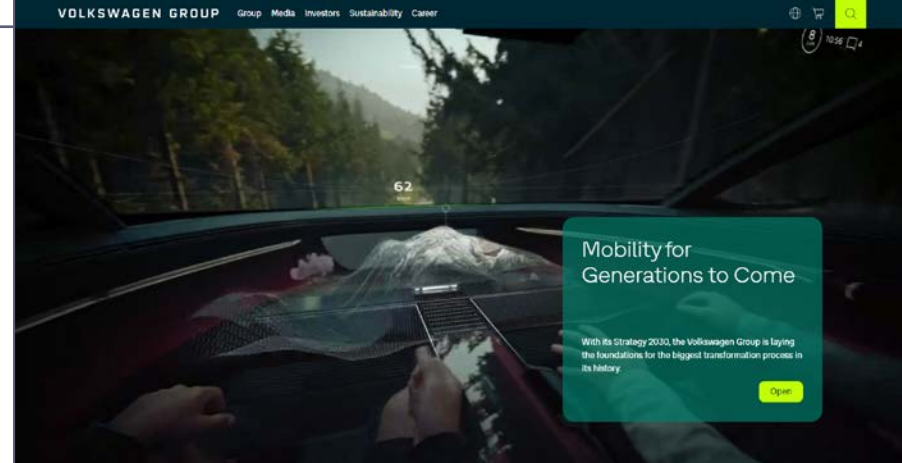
VOLKSWAGEN GROUP Group Media Investors Sustainability Career

8 10:56 4

62

Mobility for Generations to Come

With its Strategy 2030, the Volkswagen Group is laying the foundations for the biggest transformation process in its history.

Open